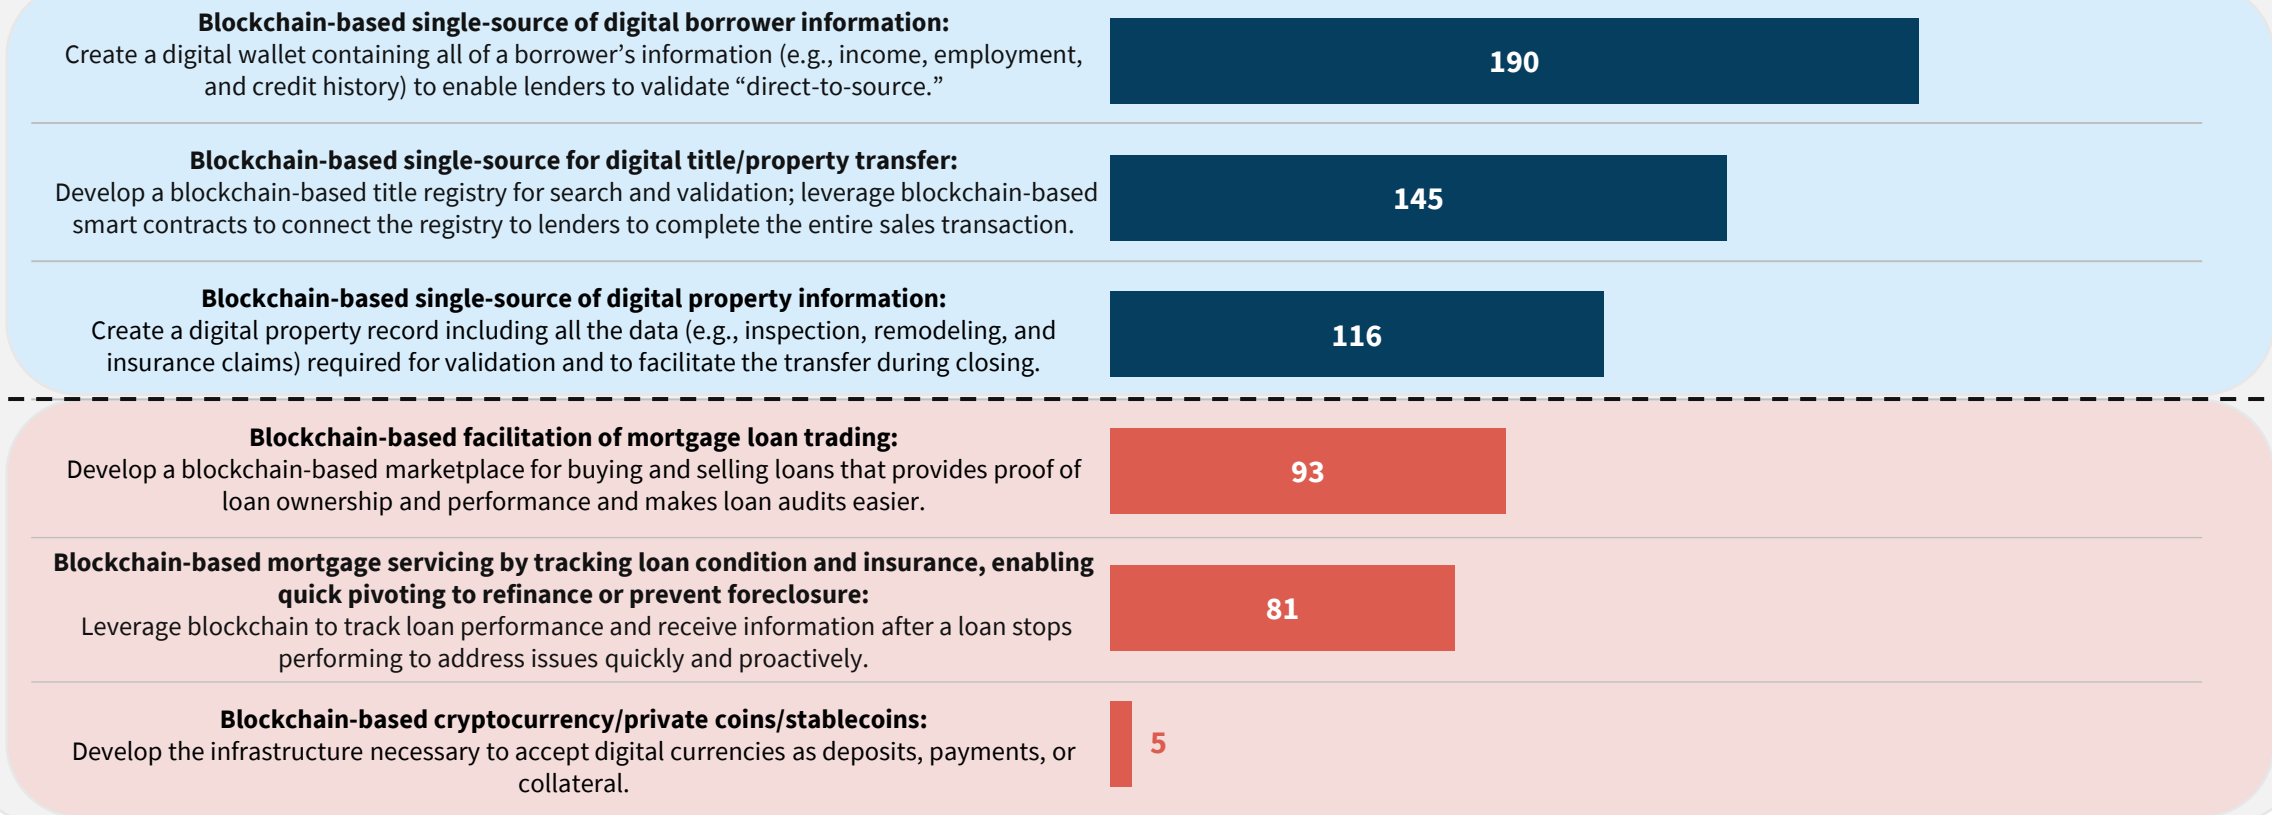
**Blockchain-based single-source of digital borrower information:**
Create a digital wallet containing all of a borrower's information (e.g., income, employment, and credit history) to enable lenders to validate "direct-to-source."

190

**Blockchain-based single-source for digital title/property transfer:**
Develop a blockchain-based title registry for search and validation; leverage blockchain-based smart contracts to connect the registry to lenders to complete the entire sales transaction.

145

**Blockchain-based single-source of digital property information:**
Create a digital property record including all the data (e.g., inspection, remodeling, and insurance claims) required for validation and to facilitate the transfer during closing.

116

**Blockchain-based facilitation of mortgage loan trading:**
Develop a blockchain-based marketplace for buying and selling loans that provides proof of loan ownership and performance and makes loan audits easier.

93

**Blockchain-based mortgage servicing by tracking loan condition and insurance, enabling quick pivoting to refinance or prevent foreclosure:**
Leverage blockchain to track loan performance and receive information after a loan stops performing to address issues quickly and proactively.

81

**Blockchain-based cryptocurrency/private coins/stablecoins:**
Develop the infrastructure necessary to accept digital currencies as deposits, payments, or collateral.

5